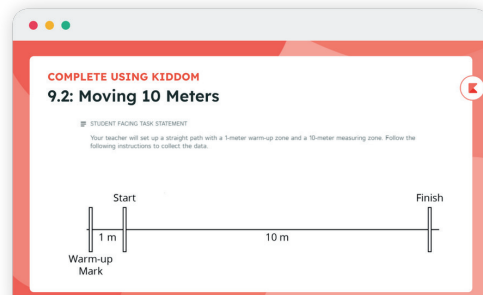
COMPLETE USING KIDDOM
9.2: Moving 10 Meters

STUDENT FACING TASK STATEMENT

Your teacher will set up a straight path with a 1-meter warm-up zone and a 10-meter measuring zone. Follow the following instructions to collect the data.

Start

Finish

1 m

10 m

Warm-up Mark